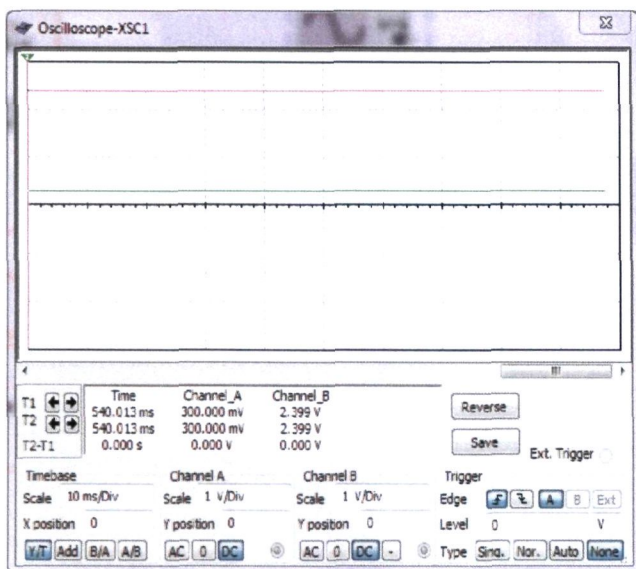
Oscilloscope-XSC1

| | Time | Channel_A | Channel_B |
|---|---|---|---|
| T1 | 540.013 ms | 300.000 mV | 2.399 V |
| T2 | 540.013 ms | 300.000 mV | 2.399 V |
| T2-T1 | 0.000 s | 0.000 V | 0.000 V |

Reverse

Save

Ext. Trigger

Timebase
Scale 10 ms/Div
X position 0
Y/T Add B/A A/B

Channel A
Scale 1 V/Div
Y position 0
AC 0 DC

Channel B
Scale 1 V/Div
Y position 0
AC 0 DC -

Trigger
Edge A B Ext
Level 0 V
Type Sing. Nor. Auto None